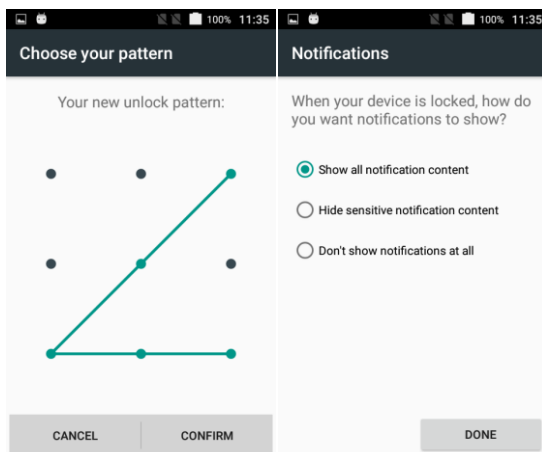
100% 11:35

Choose your pattern

Your new unlock pattern:

CANCEL

CONFIRM

100% 11:35

Notifications

When your device is locked, how do you want notifications to show?

Show all notification content

Hide sensitive notification content

Don't show notifications at all

DONE